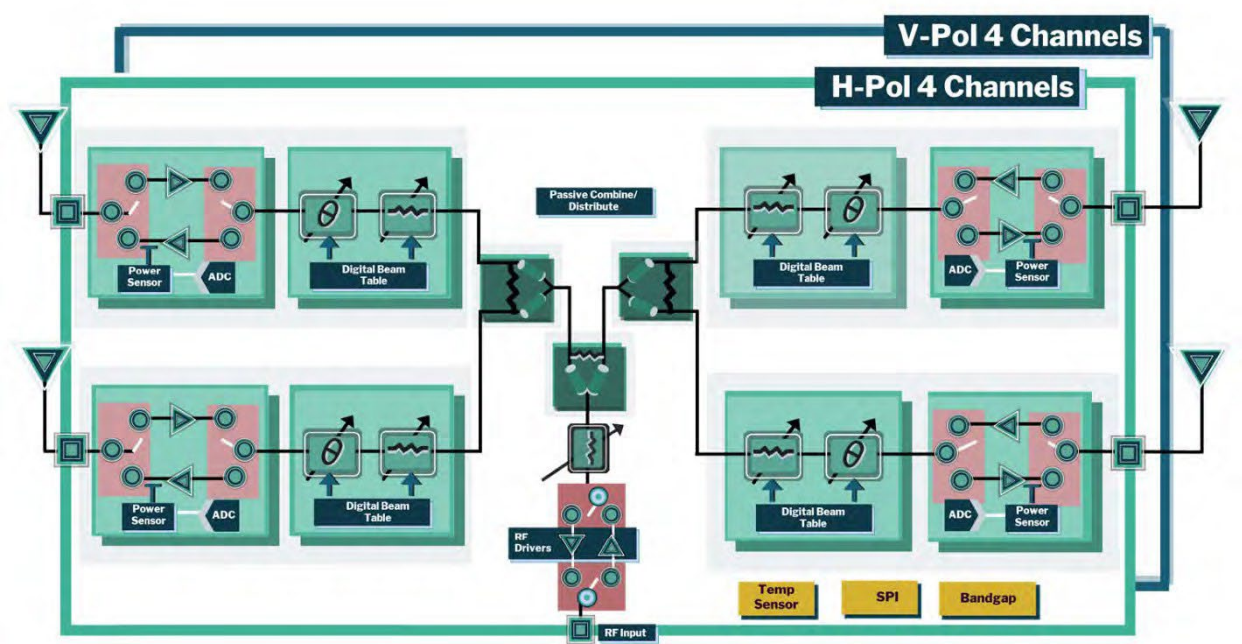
V-Pol 4 Channels

H-Pol 4 Channels

Passive Combine/ Distribute

Power Sensor

ADC

Digital Beam Table

Digital Beam Table

ADC

Power Sensor

Power Sensor

ADC

Digital Beam Table

Digital Beam Table

ADC

Power Sensor

RF Drivers

Temp Sensor

SPI

Bandgap

RF Input